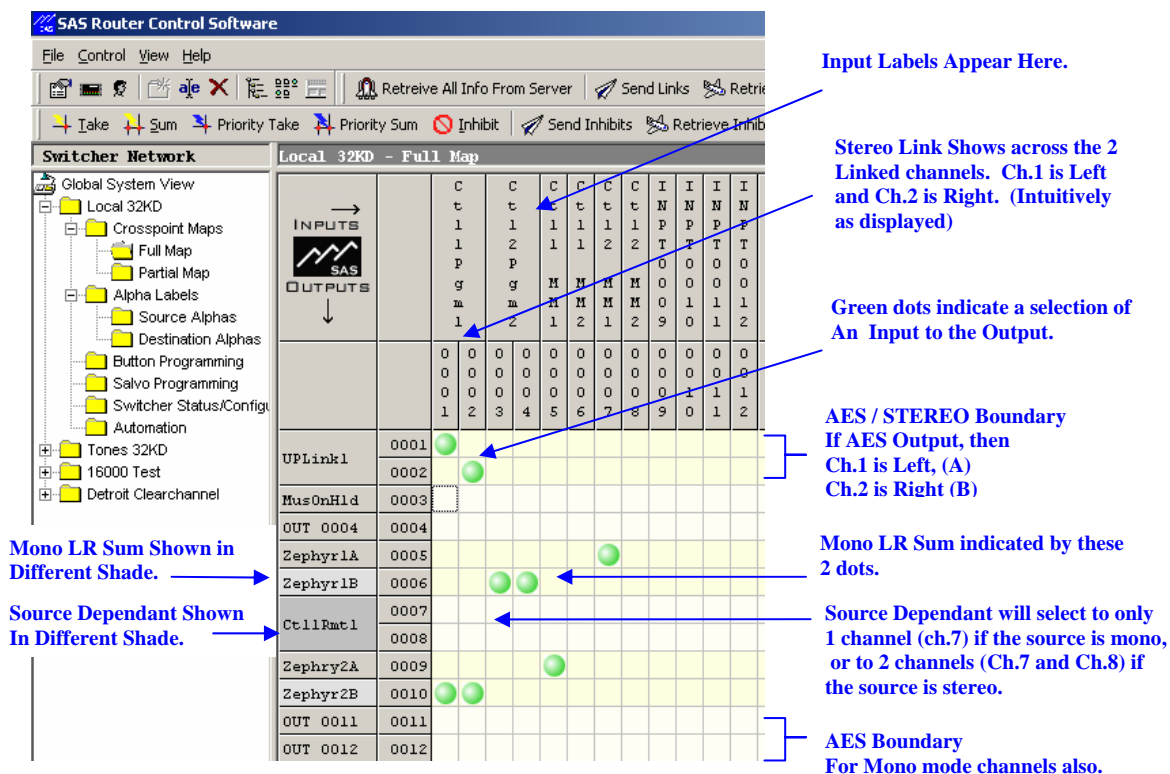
SAS Router Control Software

File Control View Help

Retreive All Info From Server | Send Links | Retri

Take | Sum | Priority Take | Priority Sum | Inhibit | Send Inhibits | Retrieve Inhib

Switcher Network

Global System View
Local 32KD
Crosspoint Maps
Full Map
Partial Map
Alpha Labels
Source Alphas
Destination Alphas
Button Programming
Salvo Programming
Switcher Status/Configu
Automation
Tones 32KD
16000 Test
Detroit Clearchannel

Local 32KD - Full Map

INPUTS
SAS
OUTPUTS

| Ctl1Pgm1 | Ctl2Pgm2 | Ctl1MM1 | Ctl1MM2 | Ctl2MM1 | Ctl2MM2 | INPT009 | INPT010 | INPT011 | INPT012 |
|---|---|---|---|---|---|---|---|---|---|

0001 0002 0003 0004 0005 0006 0007 0008 0009 0010 0011 0012

| UPLink1 | 0001 |
|---|---|
| | 0002 |
| MusOnHld | 0003 |
| OUT 0004 | 0004 |
| Zephyr1A | 0005 |
| Zephyr1B | 0006 |
| Ctl1Rmt1 | 0007 |
| | 0008 |
| Zephry2A | 0009 |
| Zephyr2B | 0010 |
| OUT 0011 | 0011 |
| OUT 0012 | 0012 |

Input Labels Appear Here.

Stereo Link Shows across the 2 Linked channels. Ch.1 is Left and Ch.2 is Right. (Intuitively as displayed)

Green dots indicate a selection of An Input to the Output.

AES / STEREO Boundary
If AES Output, then
Ch.1 is Left, (A)
Ch.2 is Right (B)

Mono LR Sum Shown in Different Shade.

Mono LR Sum indicated by these 2 dots.

Source Dependant Shown In Different Shade.

Source Dependant will select to only 1 channel (ch.7) if the source is mono, or to 2 channels (Ch.7 and Ch.8) if the source is stereo.

AES Boundary
For Mono mode channels also.